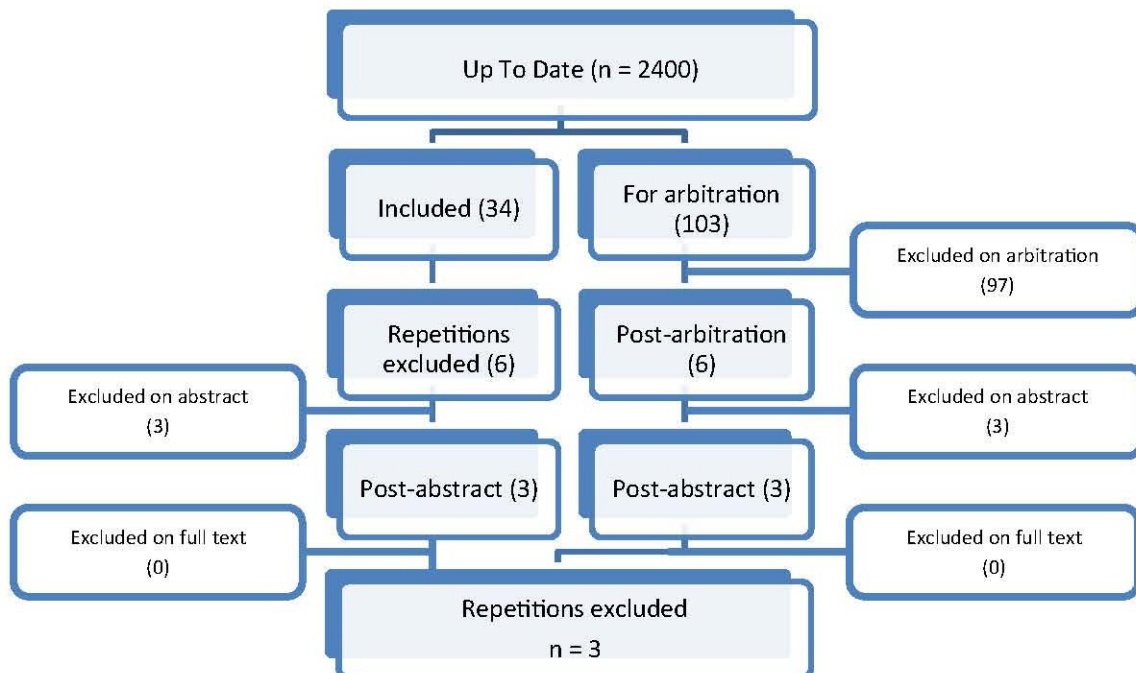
Up To Date (n = 2400)

Included (34)

For arbitration (103)

Excluded on arbitration (97)

Repetitions excluded (6)

Post-arbitration (6)

Excluded on abstract (3)

Excluded on abstract (3)

Post-abstract (3)

Post-abstract (3)

Excluded on full text (0)

Excluded on full text (0)

Repetitions excluded n = 3